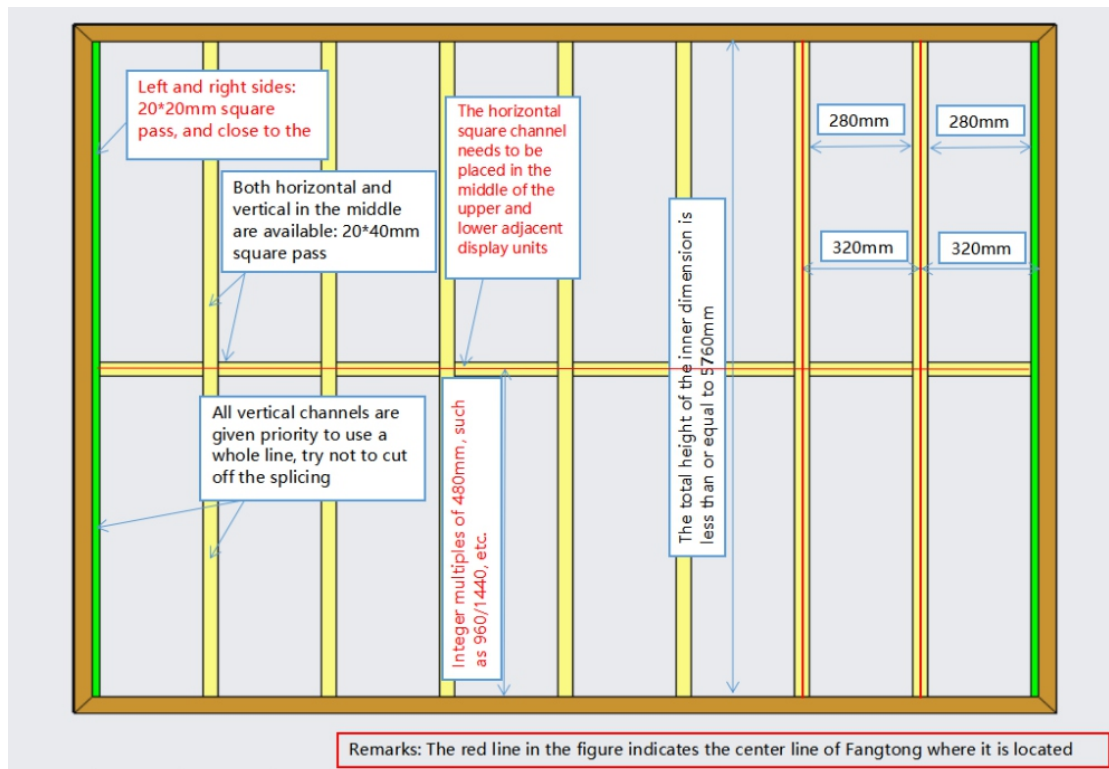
Left and right sides: 20*20mm square pass, and close to the

The horizontal square channel needs to be placed in the middle of the upper and lower adjacent display units

280mm

280mm

Both horizontal and vertical in the middle are available: 20*40mm square pass

320mm

320mm

The total height of the inner dimension is less than or equal to 5760mm

All vertical channels are given priority to use a whole line, try not to cut off the splicing

Integer multiples of 480mm, such as 960/1440, etc.

Remarks: The red line in the figure indicates the center line of Fangtong where it is located